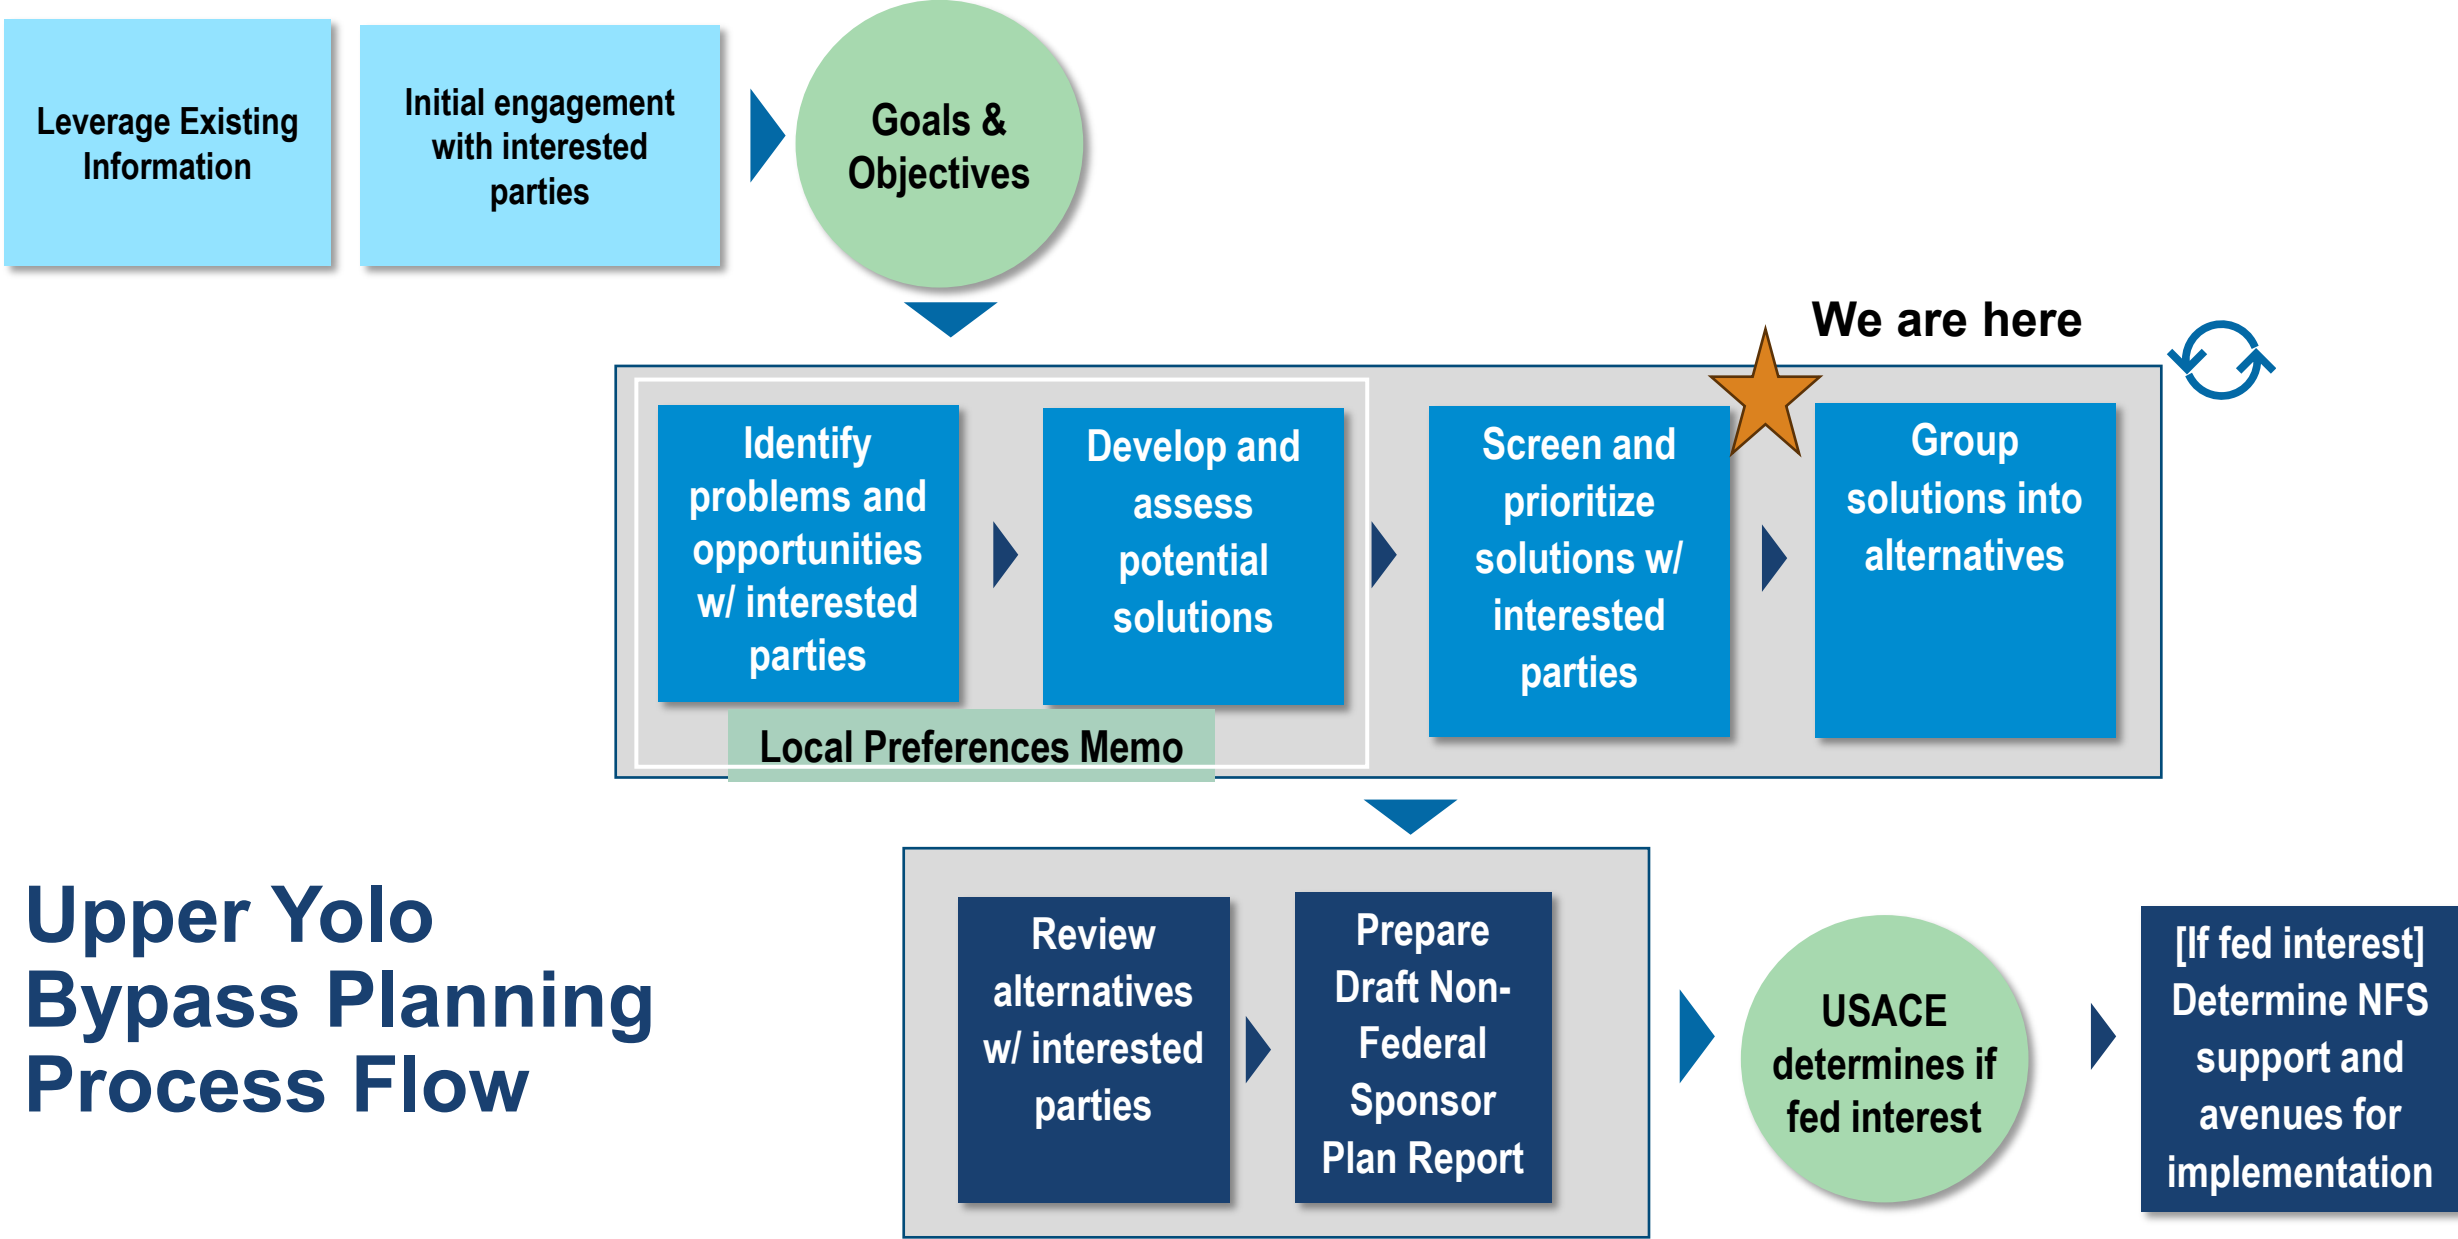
Leverage Existing Information

Initial engagement with interested parties

Goals & Objectives

We are here

Identify problems and opportunities w/ interested parties

Develop and assess potential solutions

Screen and prioritize solutions w/ interested parties

Group solutions into alternatives

Local Preferences Memo

Upper Yolo Bypass Planning Process Flow

Review alternatives w/ interested parties

Prepare Draft Non-Federal Sponsor Plan Report

USACE determines if fed interest

[If fed interest] Determine NFS support and avenues for implementation